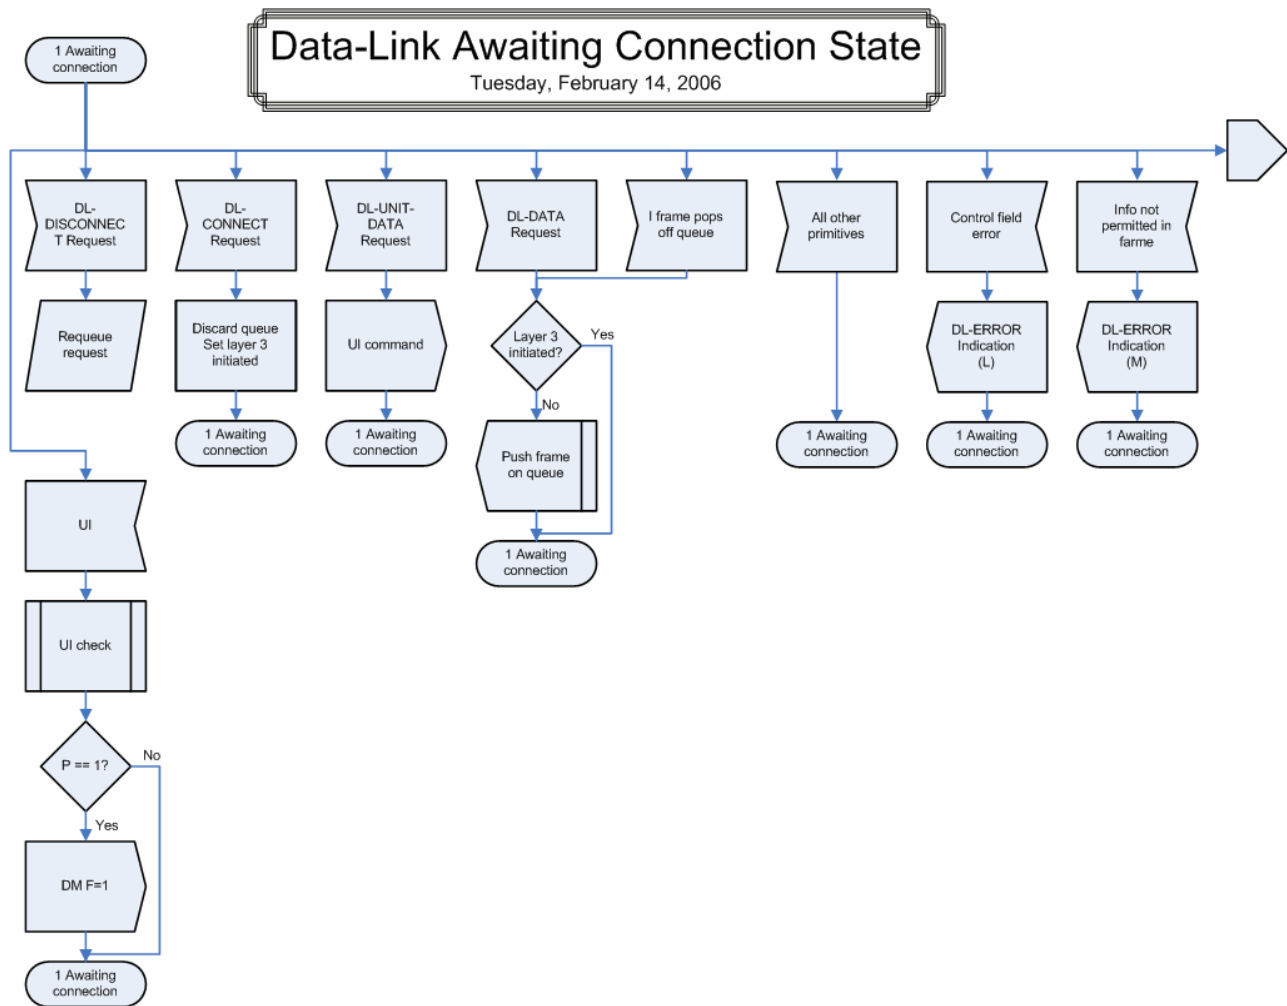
Data-Link Awaiting Connection State
Tuesday, February 14, 2006

1 Awaiting connection

DL-DISCONNECT Request

Requeue request

DL-CONNECT Request

Discard queue Set layer 3 initiated

1 Awaiting connection

DL-UNIT-DATA Request

UI command

1 Awaiting connection

DL-DATA Request

I frame pops off queue

Layer 3 initiated?

Yes

No

Push frame on queue

1 Awaiting connection

All other primitives

1 Awaiting connection

Control field error

DL-ERROR Indication (L)

1 Awaiting connection

Info not permitted in farme

DL-ERROR Indication (M)

1 Awaiting connection

UI

UI check

P == 1?

No

Yes

DM F=1

1 Awaiting connection